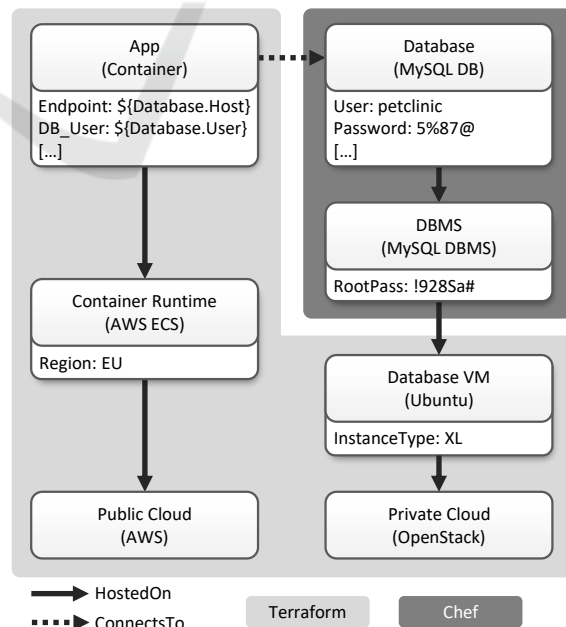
App
(Container)

Endpoint: \${Database.Host}
DB_User: \${Database.User}
[...]

Database
(MySQL DB)

User: petclinic
Password: 5%87@
[...]

DBMS
(MySQL DBMS)

RootPass: !928Sa#

Container Runtime
(AWS ECS)

Region: EU

Database VM
(Ubuntu)

InstanceType: XL

Public Cloud
(AWS)

Private Cloud
(OpenStack)

HostedOn
ConnectsTo

Terraform

Chef